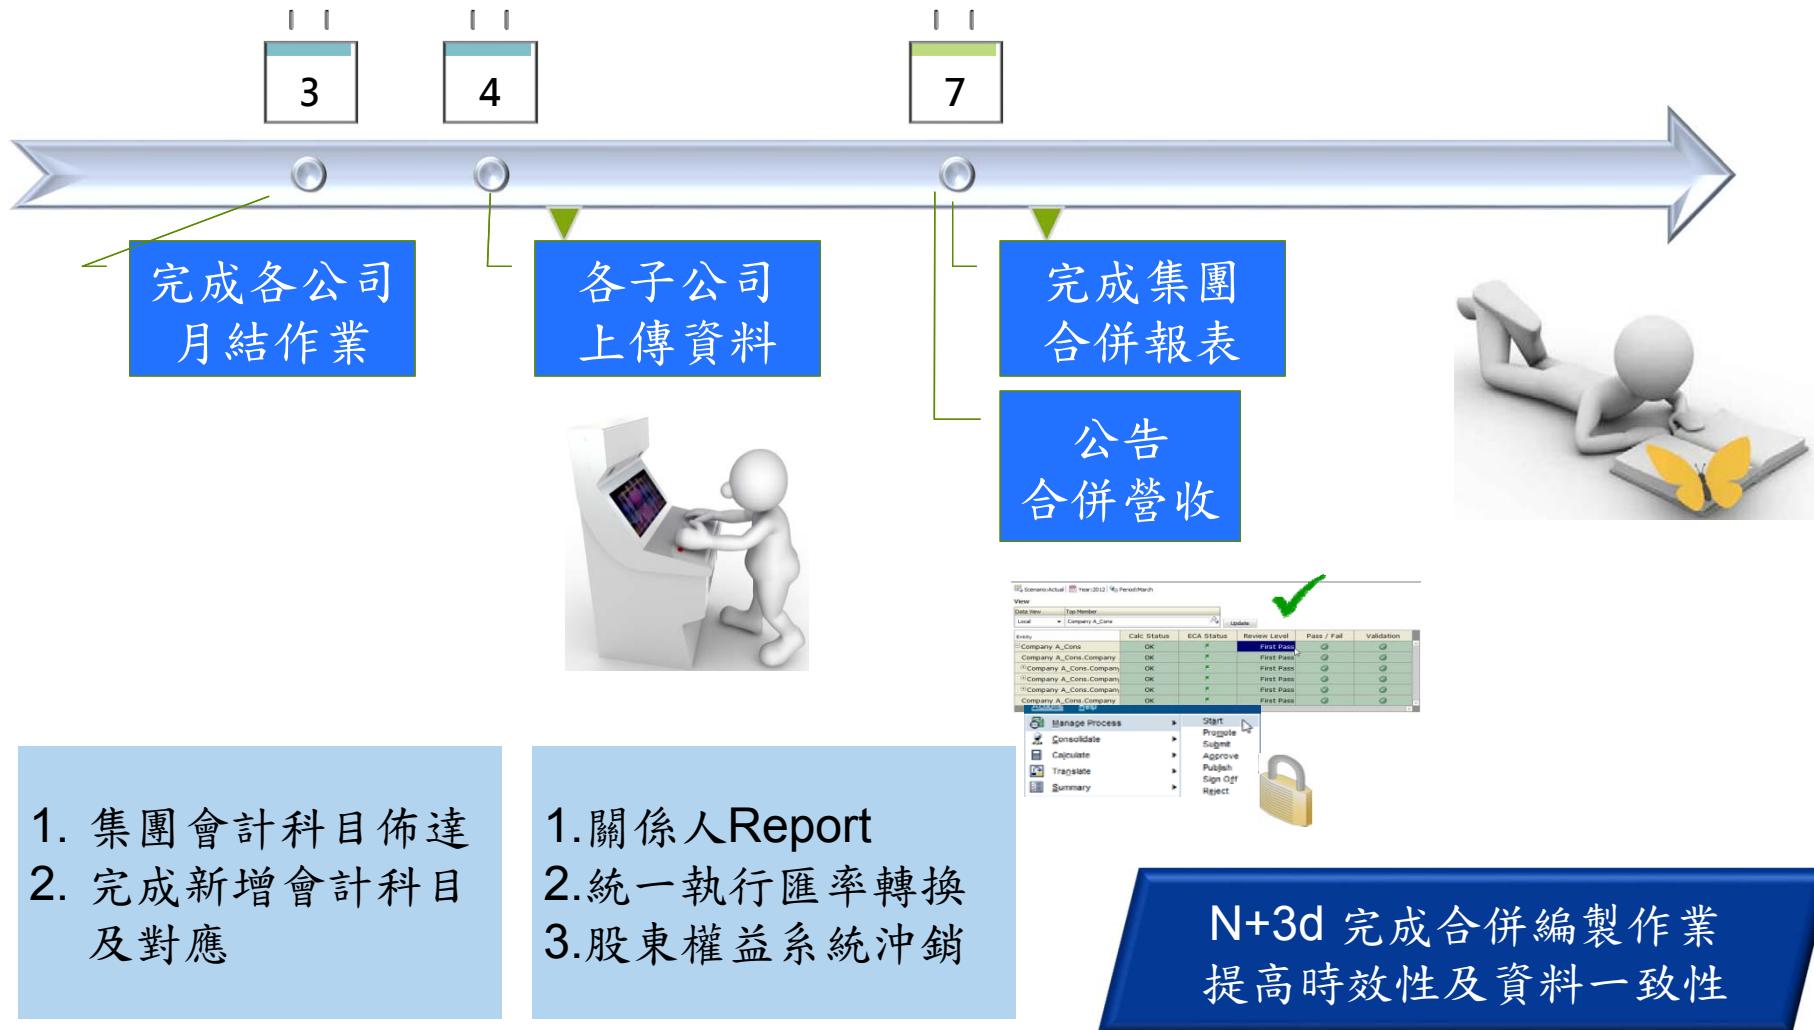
3

4

7

完成各公司月結作業

各子公司上傳資料

完成集團合併報表

公告合併營收

Scenario:Actual | Year:2012 | Period:March

View

Data View | Top Member

Local | Company A_Cons | Update

| Entity | Calc Status | ECA Status | Review Level | Pass / Fail | Validation |
|---|---|---|---|---|---|
| Company A_Cons | OK | | First Pass | | |
| Company A_Cons.Company | OK | | First Pass | | |
| Company A_Cons.Company | OK | | First Pass | | |
| Company A_Cons.Company | OK | | First Pass | | |
| Company A_Cons.Company | OK | | First Pass | | |
| Company A_Cons.Company | OK | | First Pass | | |

Manage Process
Consolidate
Calculate
Translate
Summary

Start
Promote
Submit
Approve
Publish
Sign Off
Reject

1. 集團會計科目佈達
2. 完成新增會計科目及對應

1.關係人Report
2.統一執行匯率轉換
3.股東權益系統沖銷

N+3d 完成合併編製作業
提高時效性及資料一致性